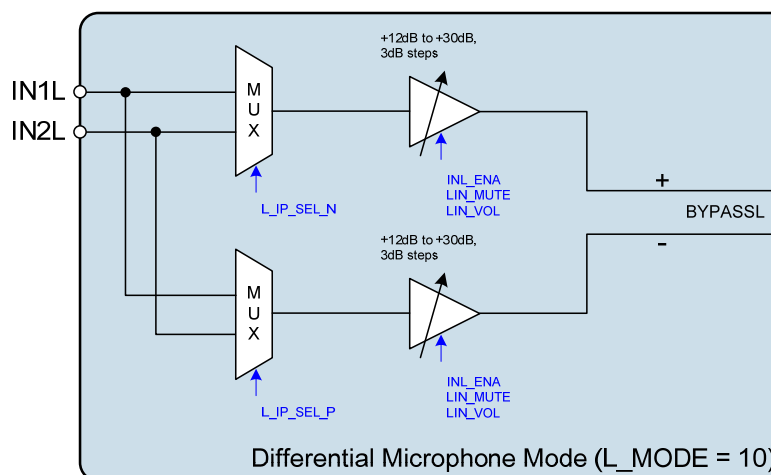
IN1L
IN2L

M
U
X

L_IP_SEL_N

+12dB to +30dB, 3dB steps

INL_ENA
LIN_MUTE
LIN_VOL

+
BYPASSL
-

M
U
X

L_IP_SEL_P

+12dB to +30dB, 3dB steps

INL_ENA
LIN_MUTE
LIN_VOL

Differential Microphone Mode (L_MODE = 10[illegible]